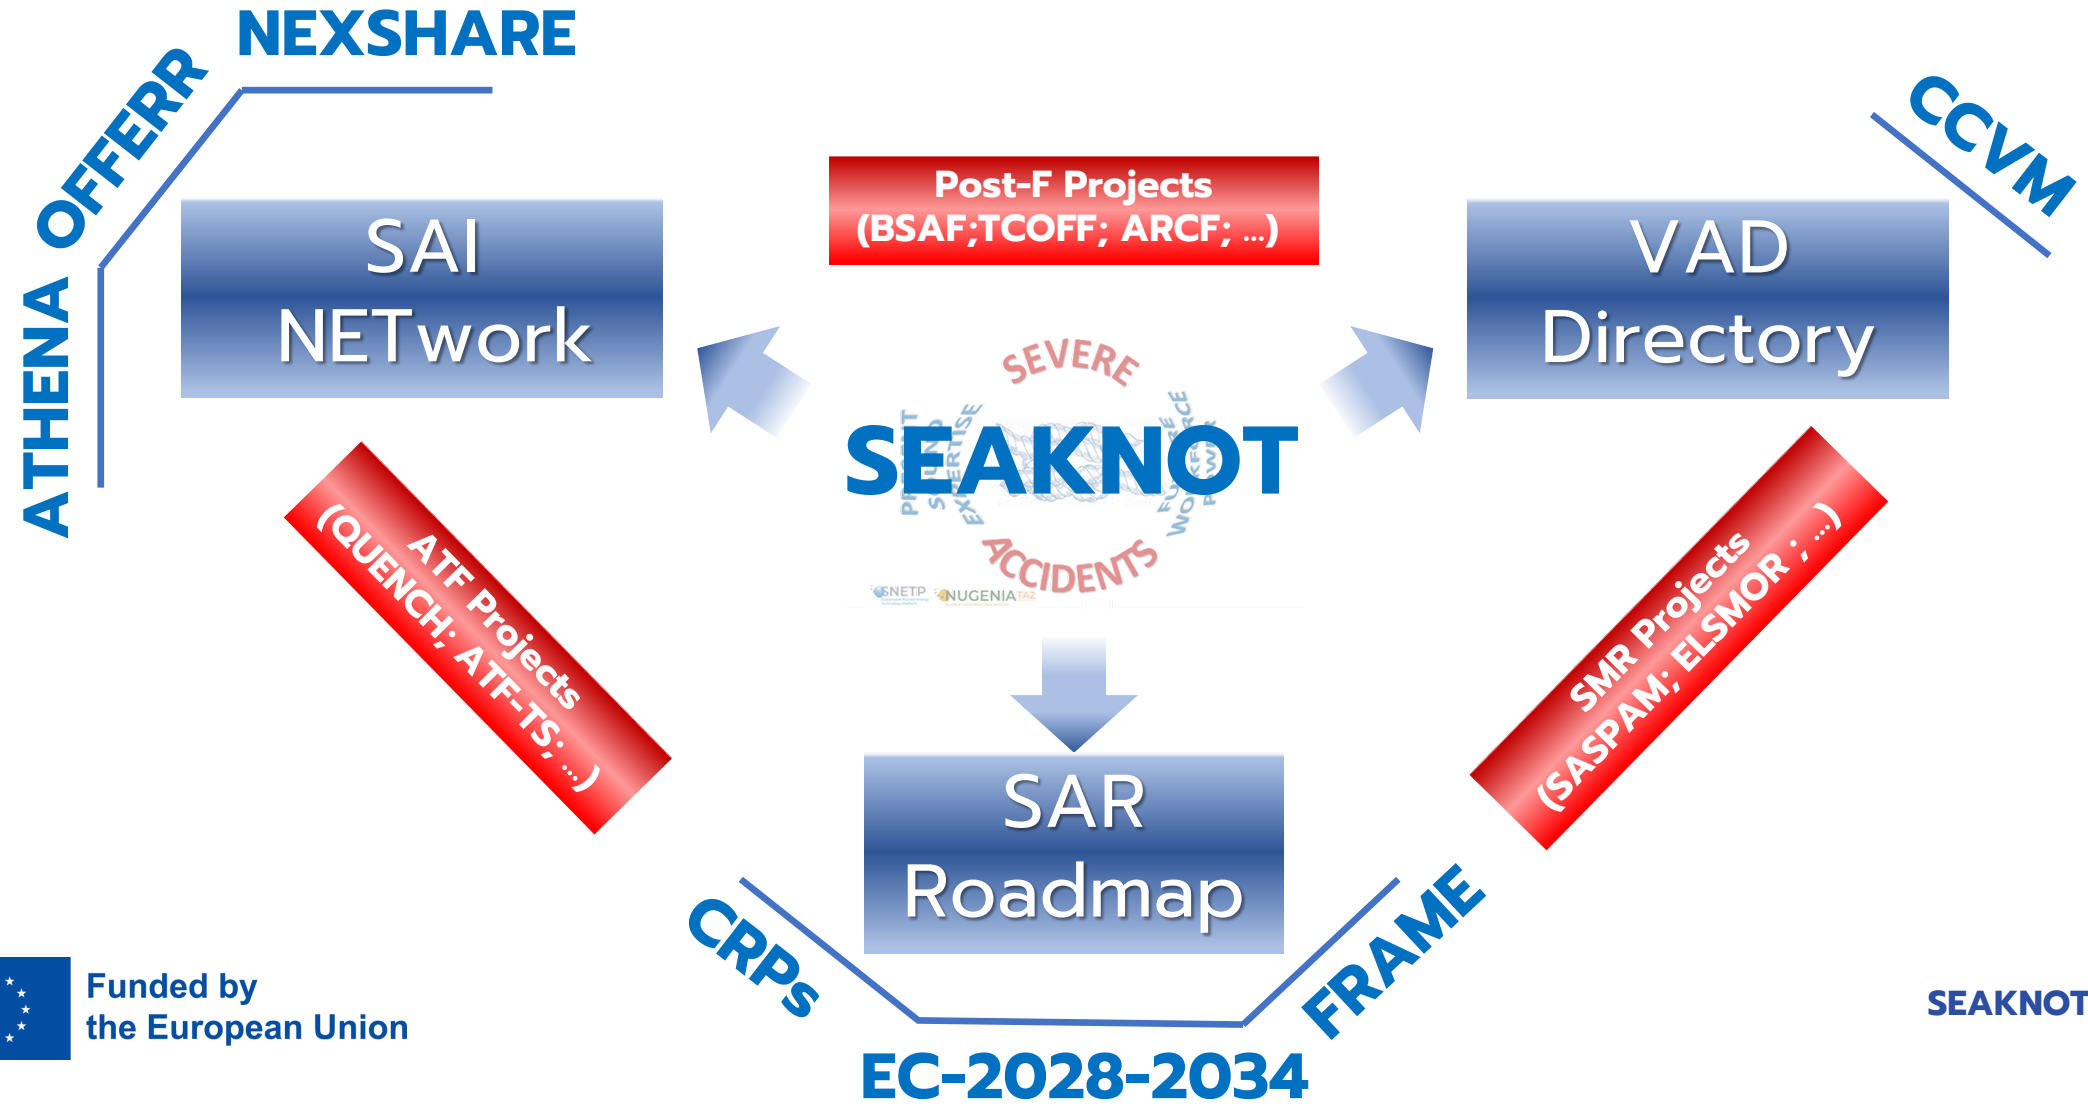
NEXSHARE

ATHENA OFFERR

CCVM

Post-F Projects
(BSAF;TCOFF; ARCF; ...)

SAI
NETwork

VAD
Directory

SEVERE

SEAKNOT

ACCIDENTS

SNETP NUGENIA

ATF Projects
(QUENCH; ATF-TS; ...)

SMR Projects
(SASPAM; ELSMOR ; ...)

SAR
Roadmap

CRPs

FRAME

EC-2028-2034

Funded by
the European Union

SEAKNOT